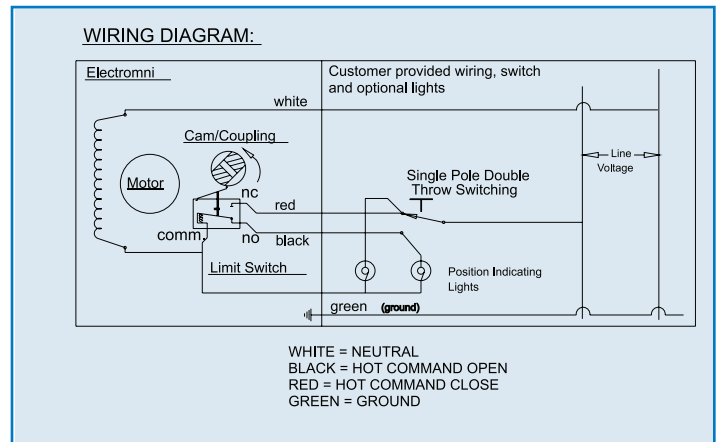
WIRING DIAGRAM:

Electromni

Customer provided wiring, switch and optional lights

white

Cam/Coupling

Motor

nc

red

comm

no

black

Single Pole Double Throw Switching

Line Voltage

Limit Switch

Position Indicating Lights

green (ground)

WHITE = NEUTRAL
BLACK = HOT COMMAND OPEN
RED = HOT COMMAND CLOSE
GREEN = GROUND